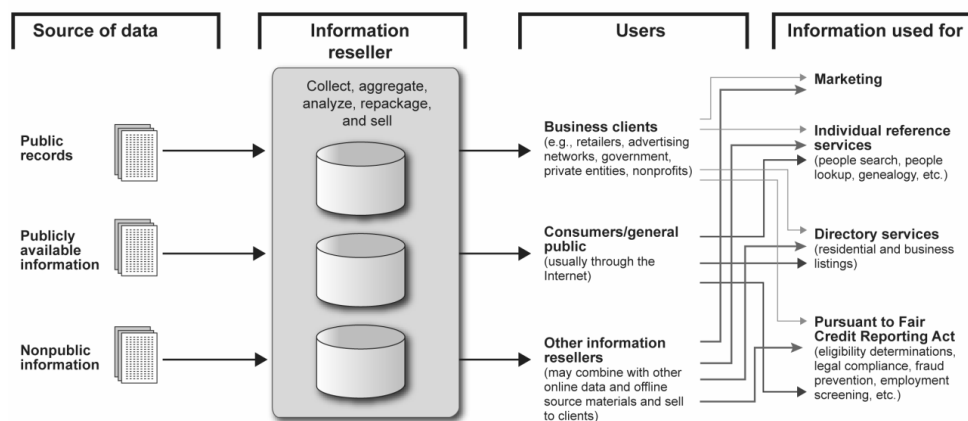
Source of data

Information reseller

Users

Information used for

Collect, aggregate, analyze, repackage, and sell

Public records

Publicly available information

Nonpublic information

Business clients (e.g., retailers, advertising networks, government, private entities, nonprofits)

Consumers/general public (usually through the Internet)

Other information resellers (may combine with other online data and offline source materials and sell to clients)

Marketing

Individual reference services (people search, people lookup, genealogy, etc.)

Directory services (residential and business listings)

Pursuant to Fair Credit Reporting Act (eligibility determinations, legal compliance, fraud prevention, employment screening, etc.)